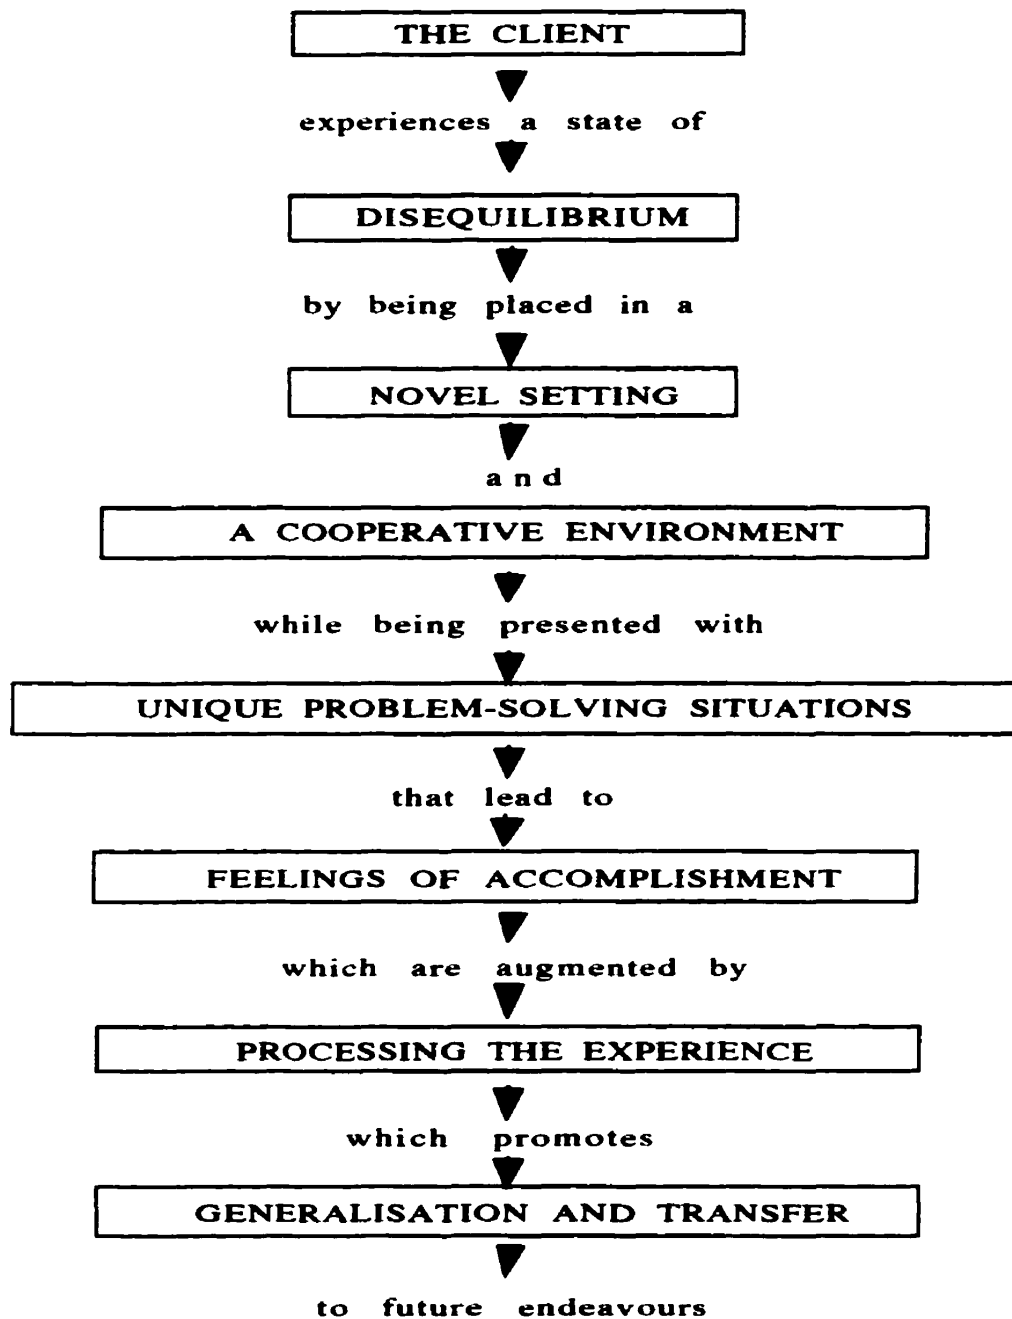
THE CLIENT

experiences a state of

DISEQUILIBRIUM

by being placed in a

NOVEL SETTING

and

A COOPERATIVE ENVIRONMENT

while being presented with

UNIQUE PROBLEM-SOLVING SITUATIONS

that lead to

FEELINGS OF ACCOMPLISHMENT

which are augmented by

PROCESSING THE EXPERIENCE

which promotes

GENERALISATION AND TRANSFER

to future endeavours